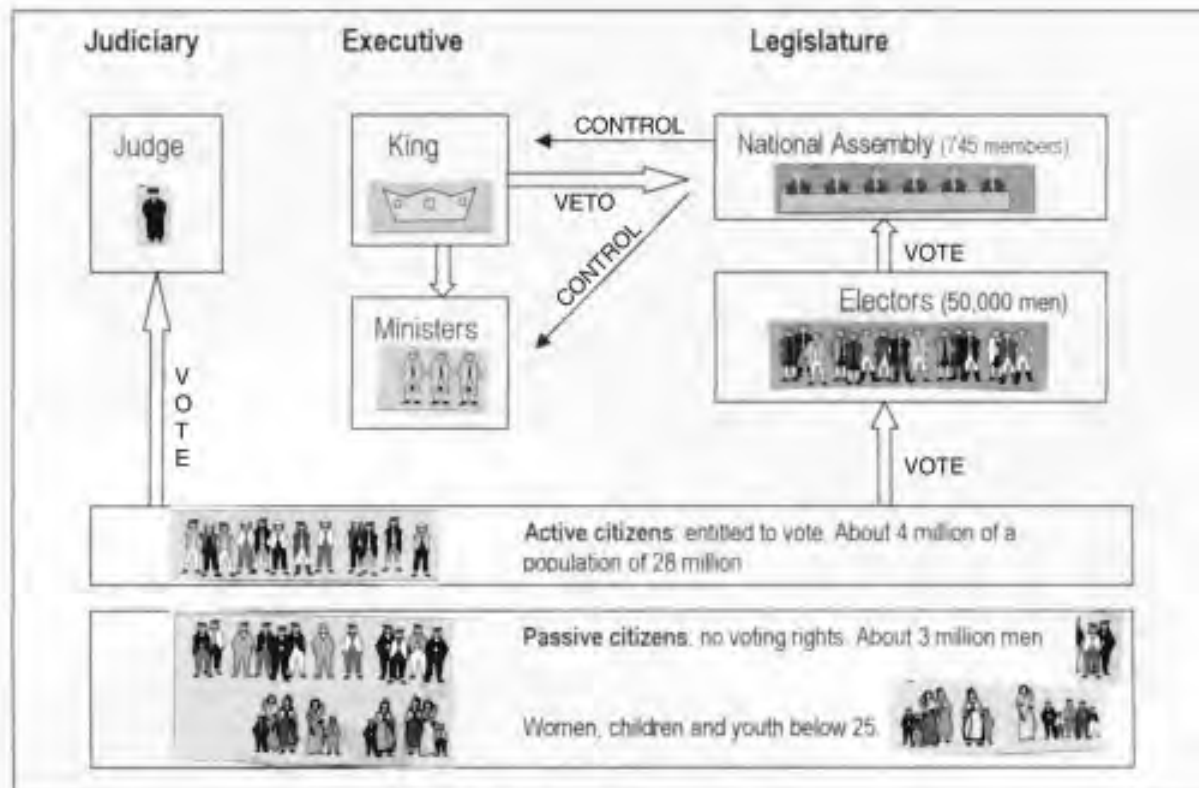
Judiciary

Executive

Legislature

Judge

King

CONTROL

National Assembly (745 members)

VETO

CONTROL

VOTE

Ministers

Electors (50,000 men)

V O T E

VOTE

Active citizens: entitled to vote. About 4 million of a population of 28 million

Passive citizens: no voting rights. About 3 million men

Women, children and youth below 25.